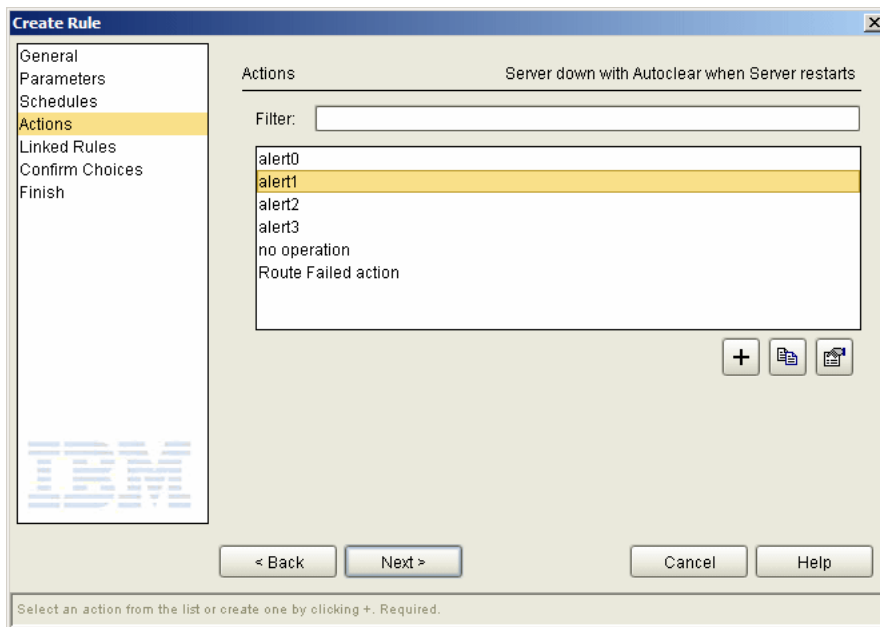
Create Rule

General
Parameters
Schedules
Actions
Linked Rules
Confirm Choices
Finish

IBM

Actions

Server down with Autoclear when Server restarts

Filter:

alert0
alert1
alert2
alert3
no operation
Route Failed action

+

< Back

Next >

Cancel

Help

Select an action from the list or create one by clicking +. Required.